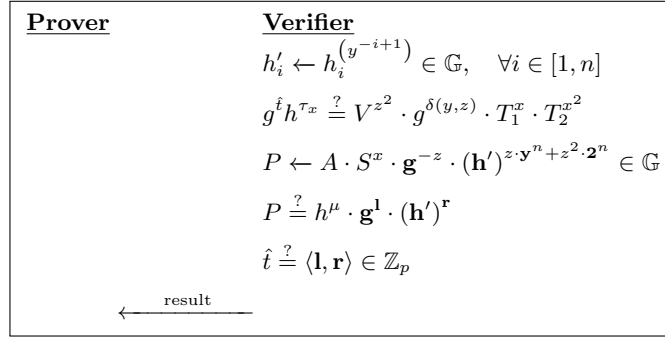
Prover

Verifier

$h'_i \leftarrow h_i^{(y^{-i+1})} \in \mathbb{G}, \quad \forall i \in [1, n]$

$g^{\hat{t}} h^{\tau_x} \stackrel{?}{=} V^{z^2} \cdot g^{\delta(y,z)} \cdot T_1^x \cdot T_2^{x^2}$

$P \leftarrow A \cdot S^x \cdot \mathbf{g}^{-z} \cdot (\mathbf{h}')^{z \cdot \mathbf{y}^n + z^2 \cdot \mathbf{2}^n} \in \mathbb{G}$

$P \stackrel{?}{=} h^{\mu} \cdot \mathbf{g}^{\mathbf{l}} \cdot (\mathbf{h}')^{\mathbf{r}}$

$\hat{t} \stackrel{?}{=} \langle \mathbf{l}, \mathbf{r} \rangle \in \mathbb{Z}_p$

$\xleftarrow{\text{result}}$